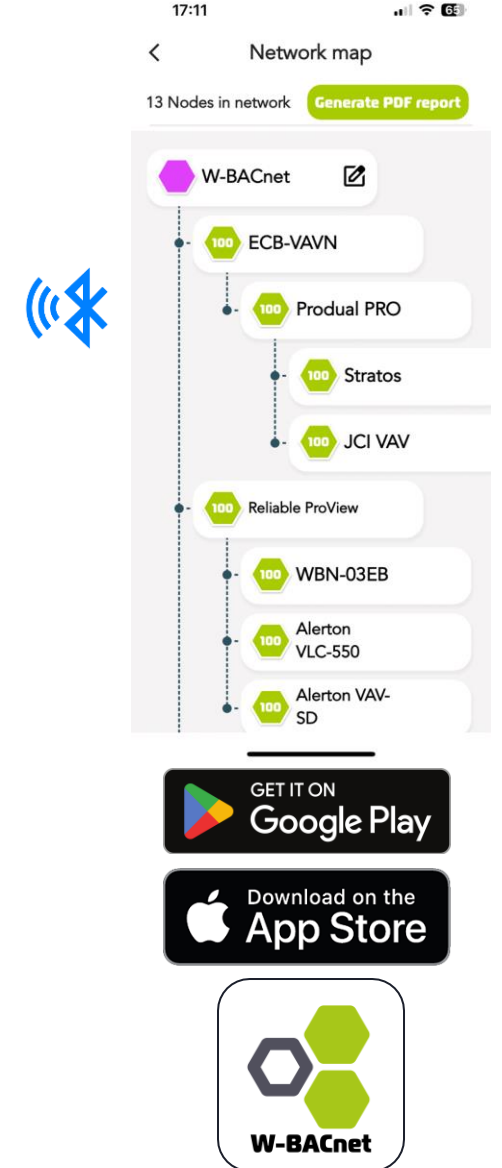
17:11

65

Network map

13 Nodes in network

Generate PDF report

W-BACnet

100 ECB-VAVN

100 Produal PRO

100 Stratos

100 JCI VAV

100 Reliable ProView

100 WBN-03EB

100 Alerton VLC-550

100 Alerton VAV-SD

GET IT ON Google Play

Download on the App Store

W-BACnet